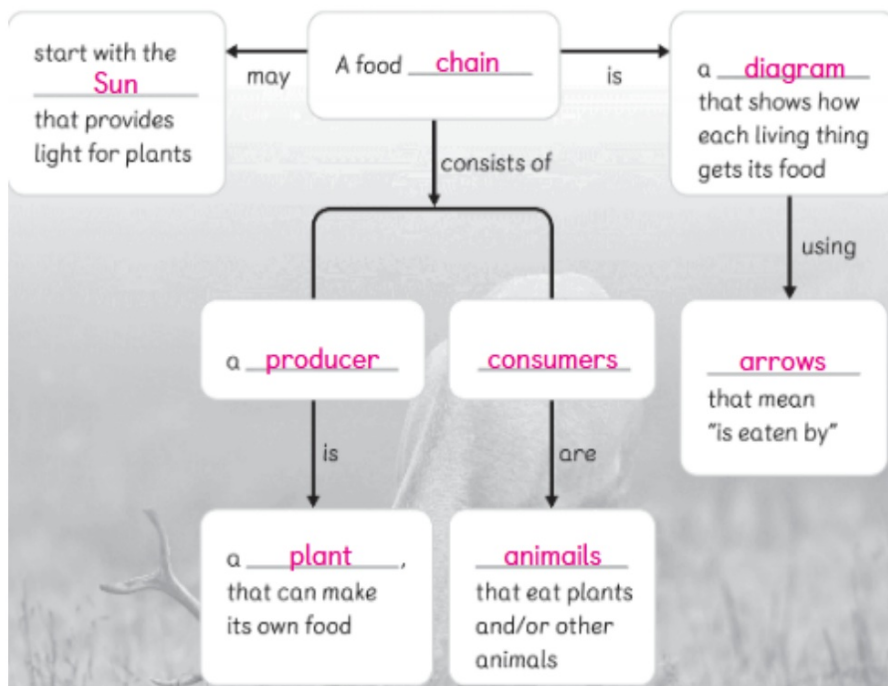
A food chain

may

start with the Sun that provides light for plants

is

a diagram that shows how each living thing gets its food

using

arrows that mean "is eaten by"

consists of

a producer

is

a plant, that can make its own food

consumers

are

animails that eat plants and/or other animals